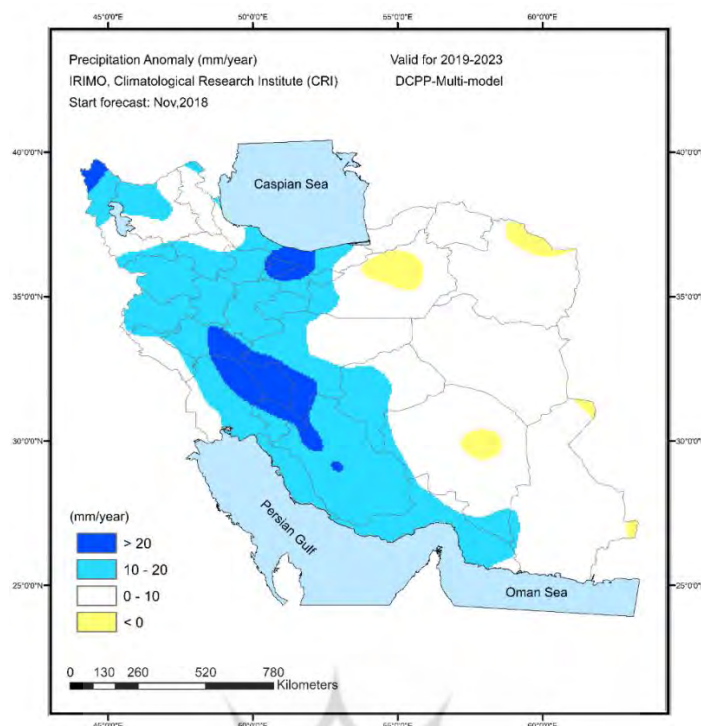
45°0'0"E
50°0'0"E
55°0'0"E
60°0'0"E

Precipitation Anomaly (mm/year)
IRIMO, Climatological Research Institute (CRI)
Start forecast: Nov,2018

Valid for 2019-2023
DCPP-Multi-model

40°0'0"N
40°0'0"N
35°0'0"N
35°0'0"N
30°0'0"N
30°0'0"N
25°0'0"N
25°0'0"N

Caspian Sea
Persian Gulf
Oman Sea

(mm/year)
> 20
10 - 20
0 - 10
< 0

0 130 260 520 780
Kilometers

45°0'0"E
50°0'0"E
55°0'0"E
60°0'0"E